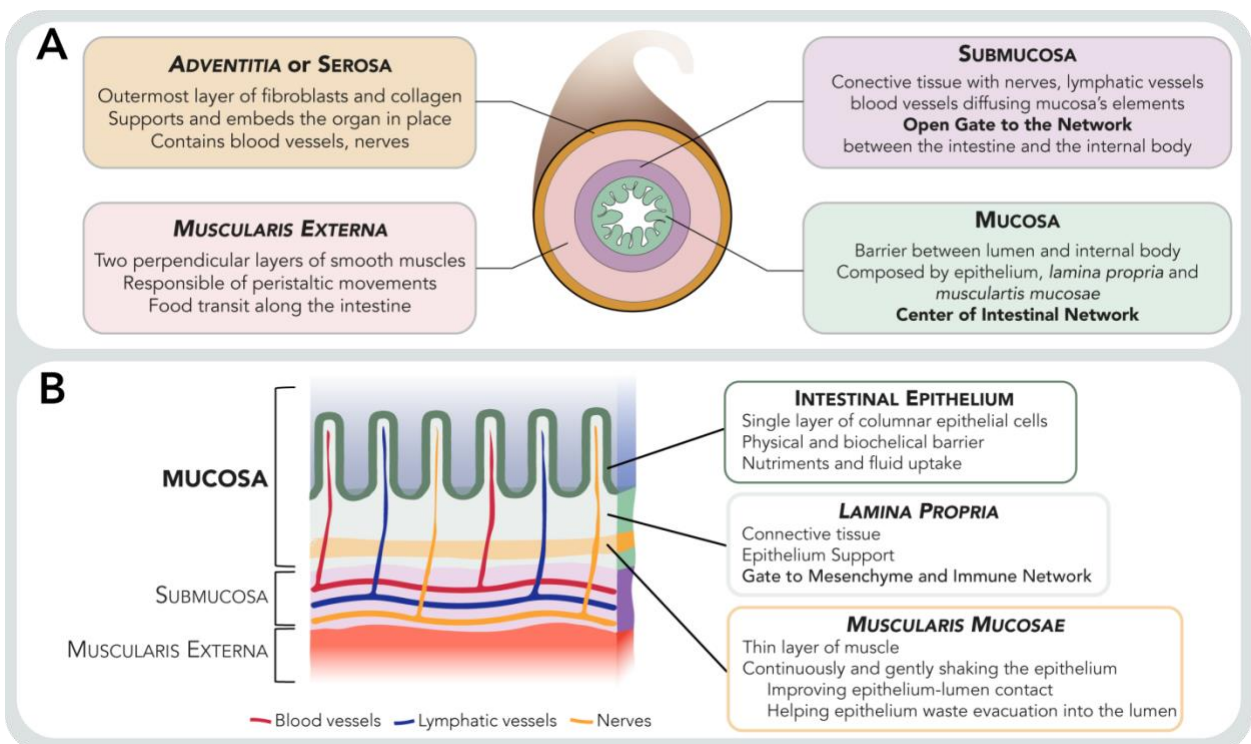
A

ADVENTITIA or SEROSA
Outermost layer of fibroblasts and collagen
Supports and embeds the organ in place
Contains blood vessels, nerves

SUBMUCOSA
Conective tissue with nerves, lymphatic vessels blood vessels diffusing mucosa's elements
Open Gate to the Network
between the intestine and the internal body

MUSCULARIS EXTERNA
Two perpendicular layers of smooth muscles
Responsible of peristaltic movements
Food transit along the intestine

MUCOSA
Barrier between lumen and internal body
Composed by epithelium, lamina propria and musculartis mucosae
Center of Intestinal Network

B

MUCOSA

SUBMUCOSA

MUSCULARIS EXTERNA

Blood vessels
Lymphatic vessels
Nerves

INTESTINAL EPITHELIUM
Single layer of columnar epithelial cells
Physical and biochelical barrier
Nutriments and fluid uptake

LAMINA PROPRIA
Connective tissue
Epithelium Support
Gate to Mesenchyme and Immune Network

MUSCULARIS MUCOSAE
Thin layer of muscle
Continuously and gently shaking the epithelium
Improving epithelium-lumen contact
Helping epithelium waste evacuation into the lumen